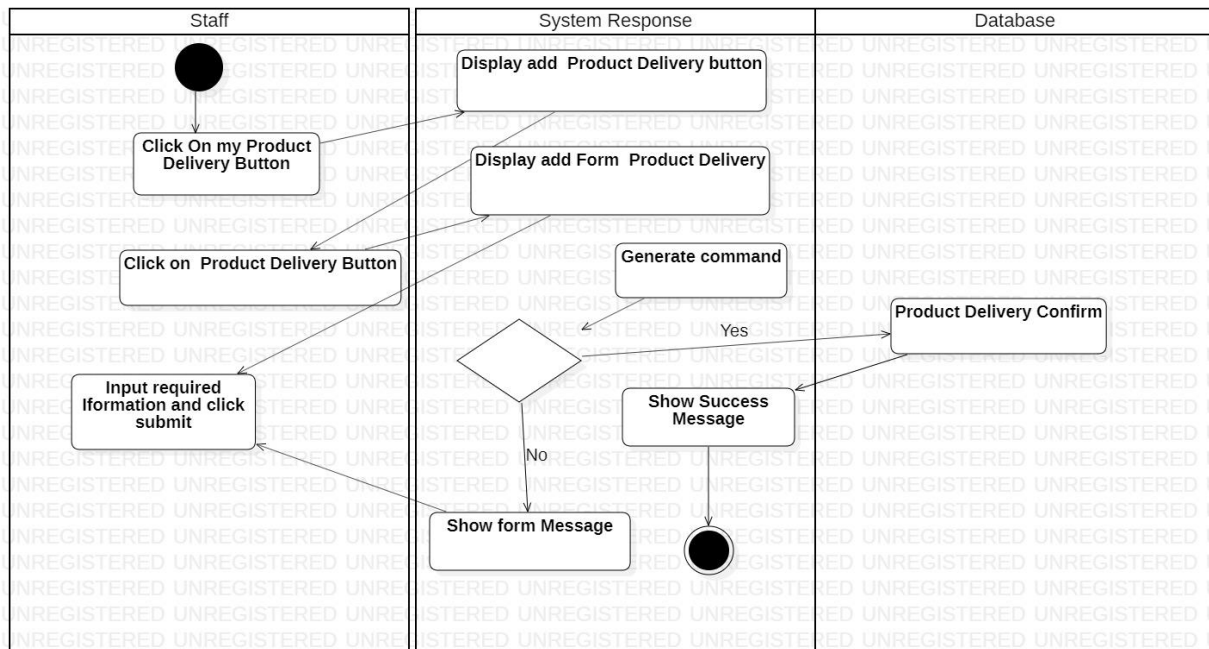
Staff

System Response

Database

Display add Product Delivery button

Click On my Product Delivery Button

Display add Form Product Delivery

Click on Product Delivery Button

Generate command

Product Delivery Confirm

Yes

Input required Iformation and click submit

Show Success Message

No

Show form Message

UNREGISTERED UNREGISTERED UNREGISTERED UNREGISTERED UNREGISTERED UNREGISTERED UNREGISTERED